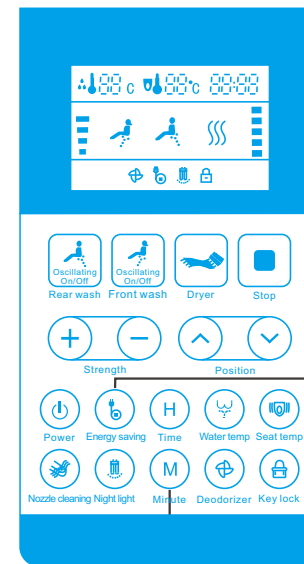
88 c 88 c 88:88

Oscillating On/Off
Rear wash

Oscillating On/Off
Front wash

Dryer

Stop

+ −
Strength

Position

Power
Energy saving
H
Time
Water temp
Seat temp

Nozzle cleaning
Night light
M
Minute
Deodorizer
Key lock